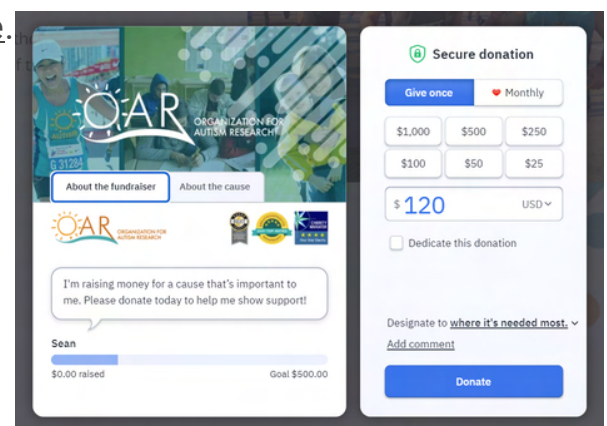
OAR ORGANIZATION FOR AUTISM RESEARCH

About the fundraiser

About the cause

OAR ORGANIZATION FOR AUTISM RESEARCH

I'm raising money for a cause that's important to me. Please donate today to help me show support!

Sean

\$0.00 raised

Goal \$500.00

Secure donation

Give once

Monthly

\$1,000

\$500

\$250

\$100

\$50

\$25

\$ 120

USD

Dedicate this donation

Designate to where it's needed most.

Add comment

Donate